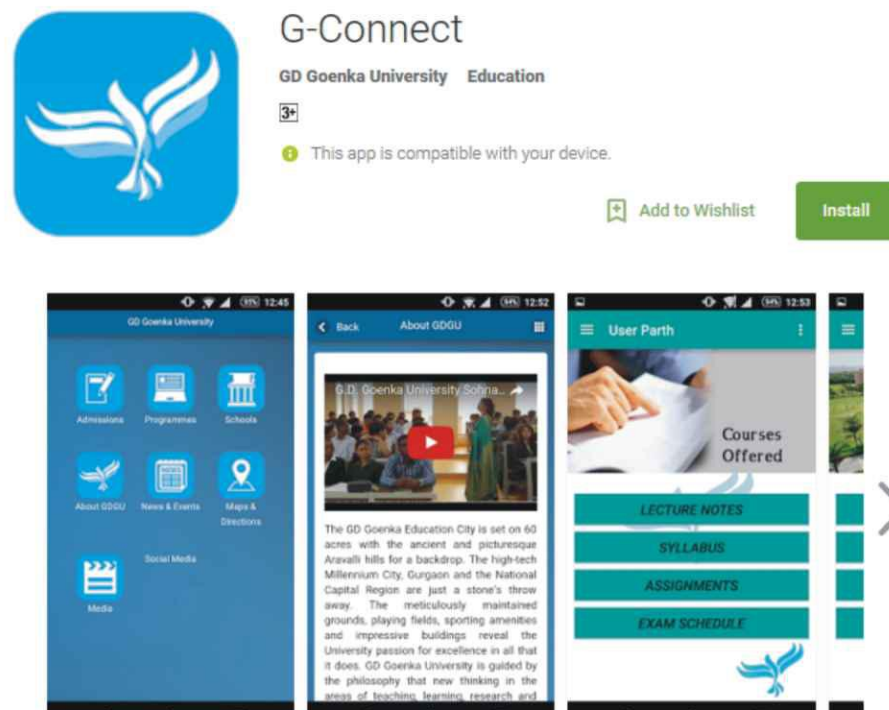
G-Connect

GD Goenka University Education

3+

This app is compatible with your device.

Add to Wishlist

Install

12:45

GD Goenka University

Admissions

Programmes

Schools

About GDGU

News & Events

Maps & Directions

Social Media

Media

12:52

Back

About GDGU

G.D. Goenka University Sohna...

The GD Goenka Education City is set on 60 acres with the ancient and picturesque Aravalli hills for a backdrop. The high-tech Millennium City, Gurgaon and the National Capital Region are just a stone's throw away. The meticulously maintained grounds, playing fields, sporting amenities and impressive buildings reveal the University passion for excellence in all that it does. GD Goenka University is guided by the philosophy that new thinking in the areas of teaching, learning, research and

12:53

User Parth

Courses Offered

LECTURE NOTES

SYLLABUS

ASSIGNMENTS

EXAM SCHEDULE